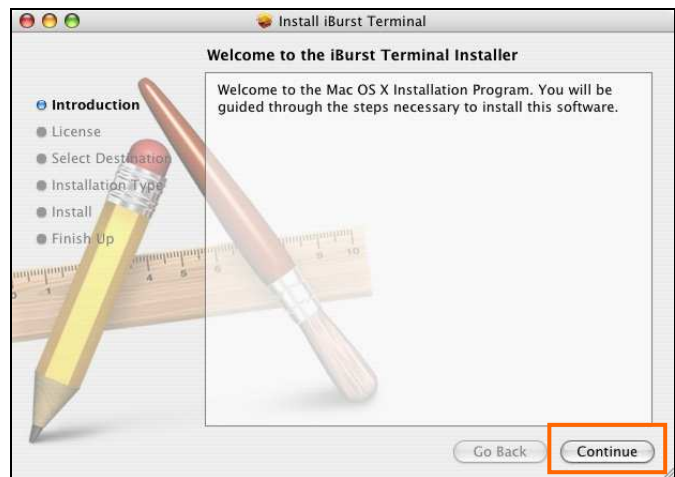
Install iBurst Terminal

Welcome to the iBurst Terminal Installer

Introduction
License
Select Destination
Installation Type
Install
Finish Up

Welcome to the Mac OS X Installation Program. You will be guided through the steps necessary to install this software.

Go Back
Continue